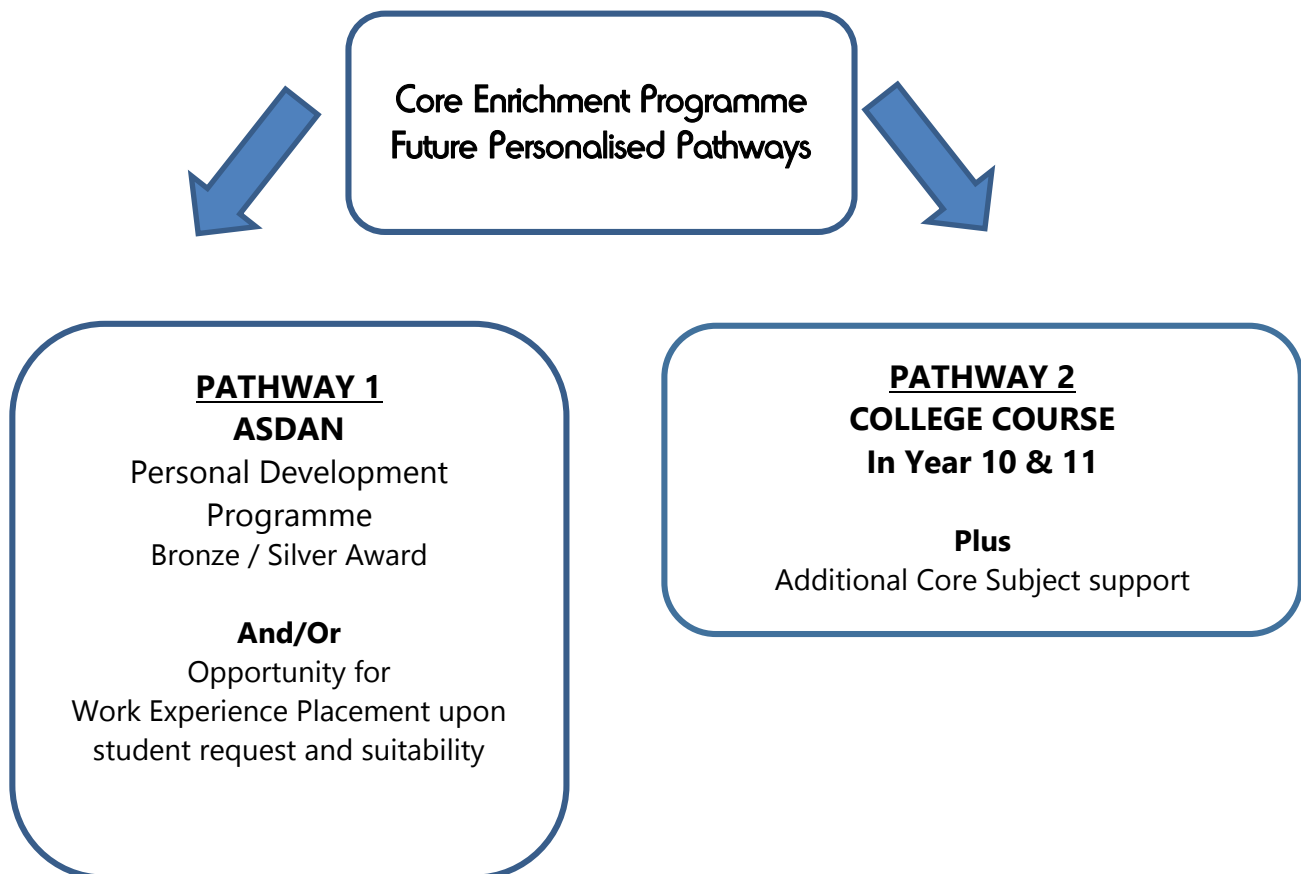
Core Enrichment Programme
Future Personalised Pathways

PATHWAY 1
ASDAN
Personal Development Programme
Bronze / Silver Award

And/Or
Opportunity for
Work Experience Placement upon student request and suitability

PATHWAY 2
COLLEGE COURSE
In Year 10 & 11

Plus
Additional Core Subject support